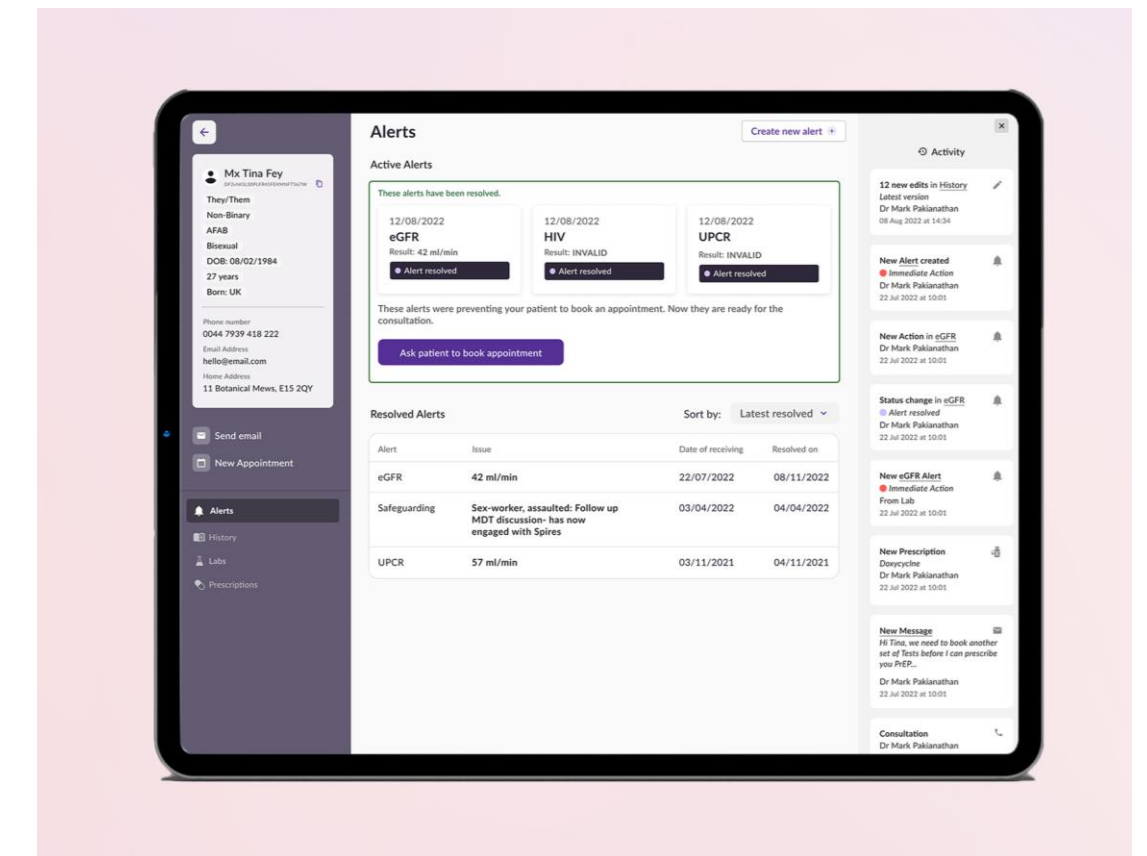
Mx Tina Fey
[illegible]
They/Them
Non-Binary
AFAB
Bisexual
DOB: 08/02/1984
27 years
Born: UK

Phone number
0044 7939 418 222
Email Address
hello@email.com
Home Address
11 Botanical Mews, E15 2QY

Send email
New Appointment

Alerts
History
Labs
Prescriptions

Alerts
Create new alert

Active Alerts

These alerts have been resolved.

12/08/2022
eGFR
Result: 42 ml/min
Alert resolved

12/08/2022
HIV
Result: INVALID
Alert resolved

12/08/2022
UPCR
Result: INVALID
Alert resolved

These alerts were preventing your patient to book an appointment. Now they are ready for the consultation.

Ask patient to book appointment

Resolved Alerts
Sort by: Latest resolved

| Alert | Issue | Date of receiving | Resolved on |
|---|---|---|---|
| eGFR | 42 ml/min | 22/07/2022 | 08/11/2022 |
| Safeguarding | Sex-worker, assaulted: Follow up MDT discussion- has now engaged with Spires | 03/04/2022 | 04/04/2022 |
| UPCR | 57 ml/min | 03/11/2021 | 04/11/2021 |

Activity

12 new edits in History
Latest version
Dr Mark Pakianathan
08 Aug 2022 at 14:34

New Alert created
Immediate Action
Dr Mark Pakianathan
22 Jul 2022 at 10:01

New Action in eGFR
Dr Mark Pakianathan
22 Jul 2022 at 10:01

Status change in eGFR
Alert resolved
Dr Mark Pakianathan
22 Jul 2022 at 10:01

New eGFR Alert
Immediate Action
From Lab
22 Jul 2022 at 10:01

New Prescription
Doxycycline
Dr Mark Pakianathan
22 Jul 2022 at 10:01

New Message
Hi Tina, we need to book another set of Tests before I can prescribe you PrEP...
Dr Mark Pakianathan
22 Jul 2022 at 10:01

Consultation
Dr Mark Pakianathan